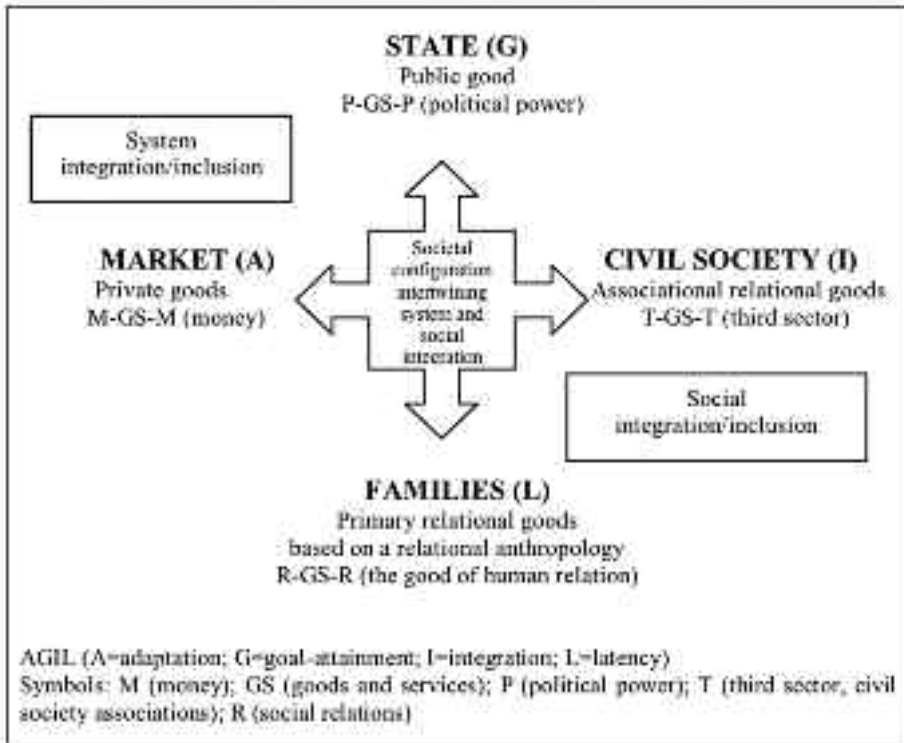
STATE (G)
Public good
P-GS-P (political power)

System integration/inclusion

MARKET (A)
Private goods
M-GS-M (money)

Societal configuration intertwining system and social integration

CIVIL SOCIETY (I)
Associational relational goods
T-GS-T (third sector)

Social integration/inclusion

FAMILIES (L)
Primary relational goods
based on a relational anthropology
R-GS-R (the good of human relation)

AGIL (A=adaptation; G=goal-attainment; I=integration; L=latency)
Symbols: M (money); GS (goods and services); P (political power); T (third sector, civil society associations); R (social relations)